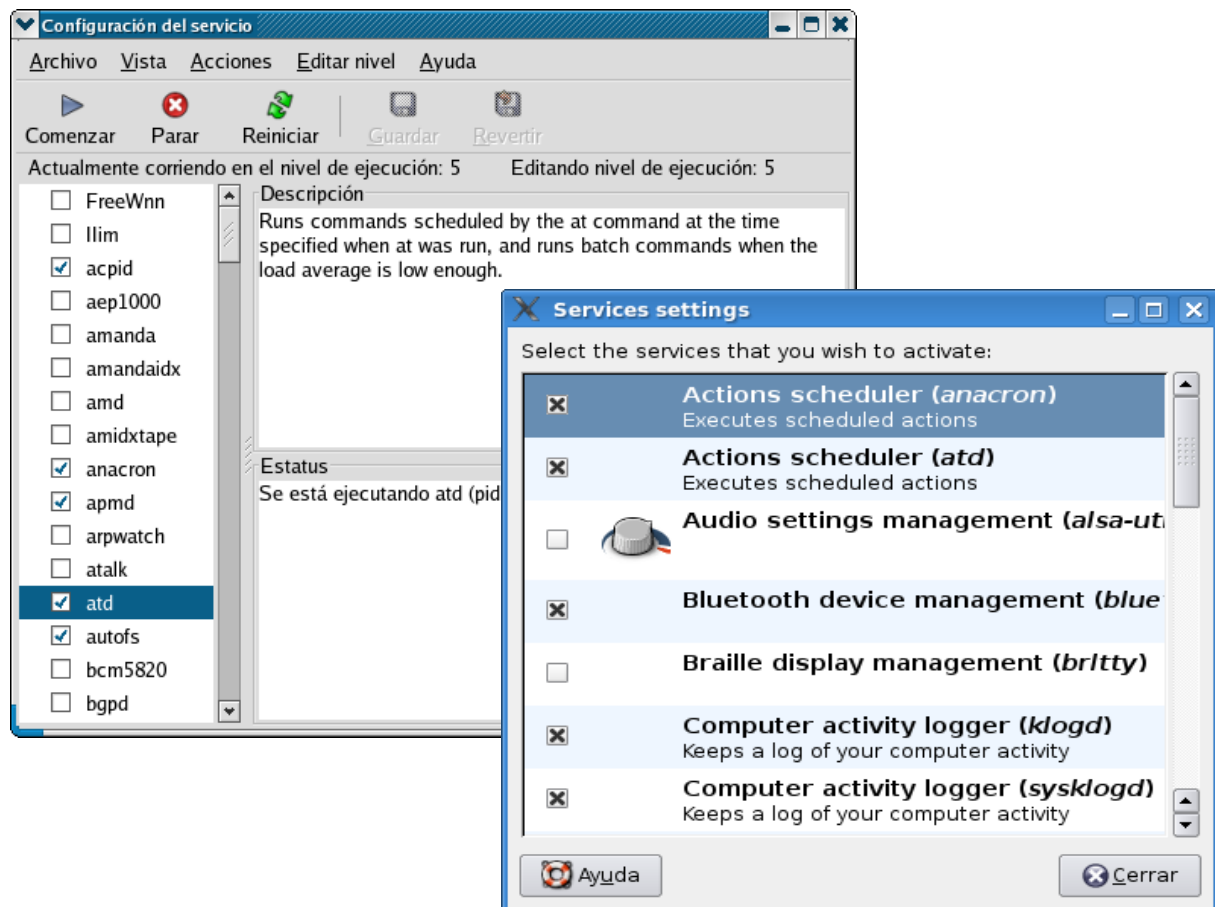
Configuración del servicio

Archivo Vista Acciones Editar nivel Ayuda

Comenzar Parar Reiniciar Guardar Revertir

Actualmente corriendo en el nivel de ejecución: 5 Editando nivel de ejecución: 5

FreeWnn
Ilim
acpid
aep1000
amanda
amandaidx
amd
amidxtape
anacron
apmd
arpwatch
atalk
atd
autofs
bcm5820
bgpd

Descripción
Runs commands scheduled by the at command at the time specified when at was run, and runs batch commands when the load average is low enough.

Estatus
Se está ejecutando atd (pid

Services settings

Select the services that you wish to activate:

Actions scheduler (*anacron*)
Executes scheduled actions

Actions scheduler (*atd*)
Executes scheduled actions

Audio settings management (*alsa-uti*

Bluetooth device management (*blue*

Braille display management (*brltty*)

Computer activity logger (*klogd*)
Keeps a log of your computer activity

Computer activity logger (*sysklogd*)
Keeps a log of your computer activity

Ayuda

Cerrar